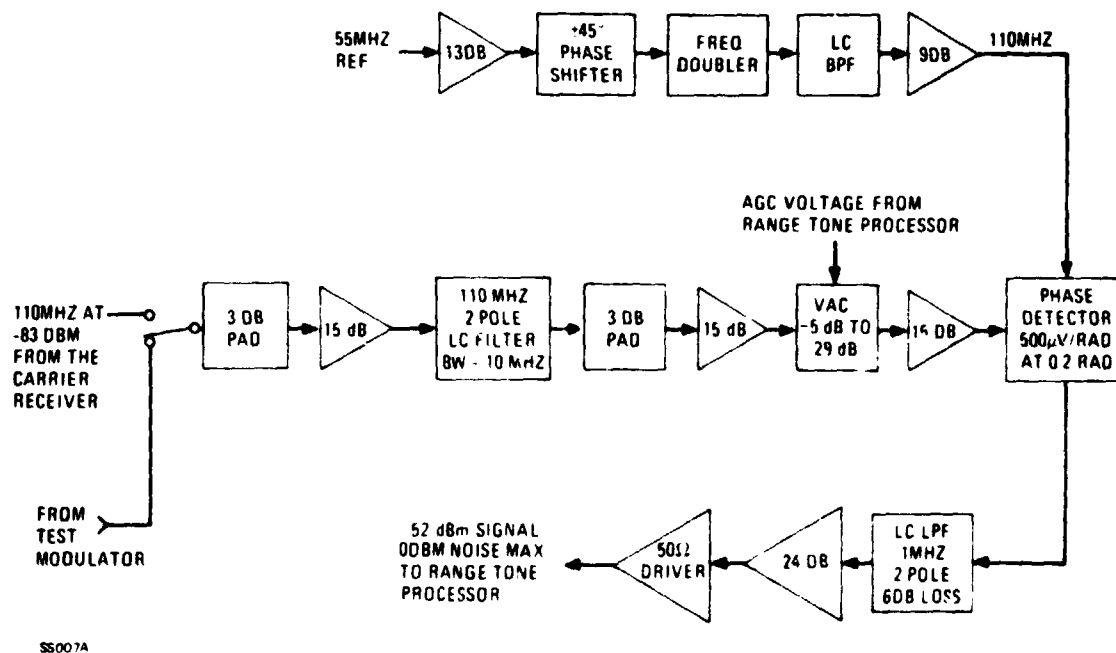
55MHZ REF

13DB

+45° PHASE SHIFTER

FREQ DOUBLER

LC BPF

9DB

110MHZ

AGC VOLTAGE FROM RANGE TONE PROCESSOR

110MHZ AT -83 DBM FROM THE CARRIER RECEIVER

3 DB PAD

15 dB

110 MHZ 2 POLE LC FILTER BW - 10 MHZ

3 DB PAD

15 dB

VAC -5 dB TO 29 dB

15 DB

PHASE DETECTOR 500$\mu$V/RAD AT 0.2 RAD

FROM TEST MODULATOR

52 dBm SIGNAL 0DBM NOISE MAX TO RANGE TONE PROCESSOR

50Ω DRIVER

24 DB

LC LPF 1MHZ 2 POLE 6DB LOSS

SS007A